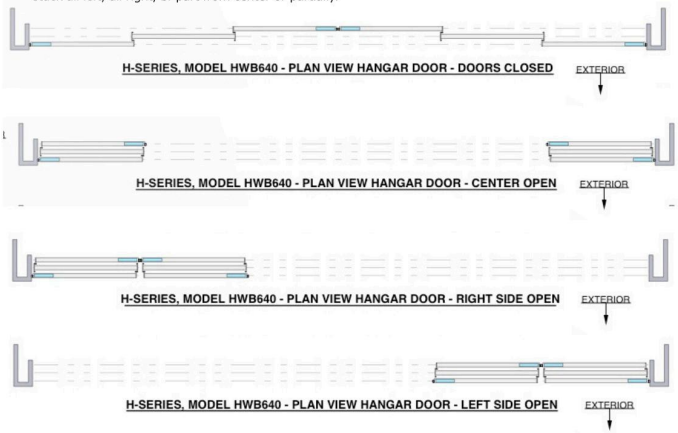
H-SERIES, MODEL HWB640 - PLAN VIEW HANGAR DOOR - DOORS CLOSED

EXTERIOR

H-SERIES, MODEL HWB640 - PLAN VIEW HANGAR DOOR - CENTER OPEN

EXTERIOR

H-SERIES, MODEL HWB640 - PLAN VIEW HANGAR DOOR - RIGHT SIDE OPEN

EXTERIOR

H-SERIES, MODEL HWB640 - PLAN VIEW HANGAR DOOR - LEFT SIDE OPEN

EXTERIOR